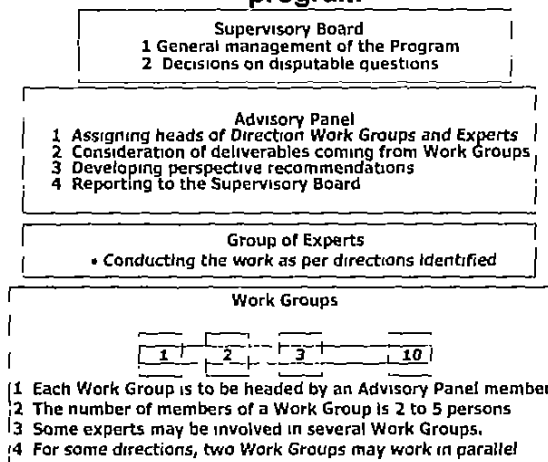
program

Supervisory Board
1 General management of the Program
2 Decisions on disputable questions

Advisory Panel
1 Assigning heads of Direction Work Groups and Experts
2 Consideration of deliverables coming from Work Groups
3 Developing perspective recommendations
4 Reporting to the Supervisory Board

Group of Experts
• Conducting the work as per directions identified

Work Groups

1 2 3 10

1 Each Work Group is to be headed by an Advisory Panel member
2 The number of members of a Work Group is 2 to 5 persons
3 Some experts may be involved in several Work Groups.
4 For some directions, two Work Groups may work in parallel